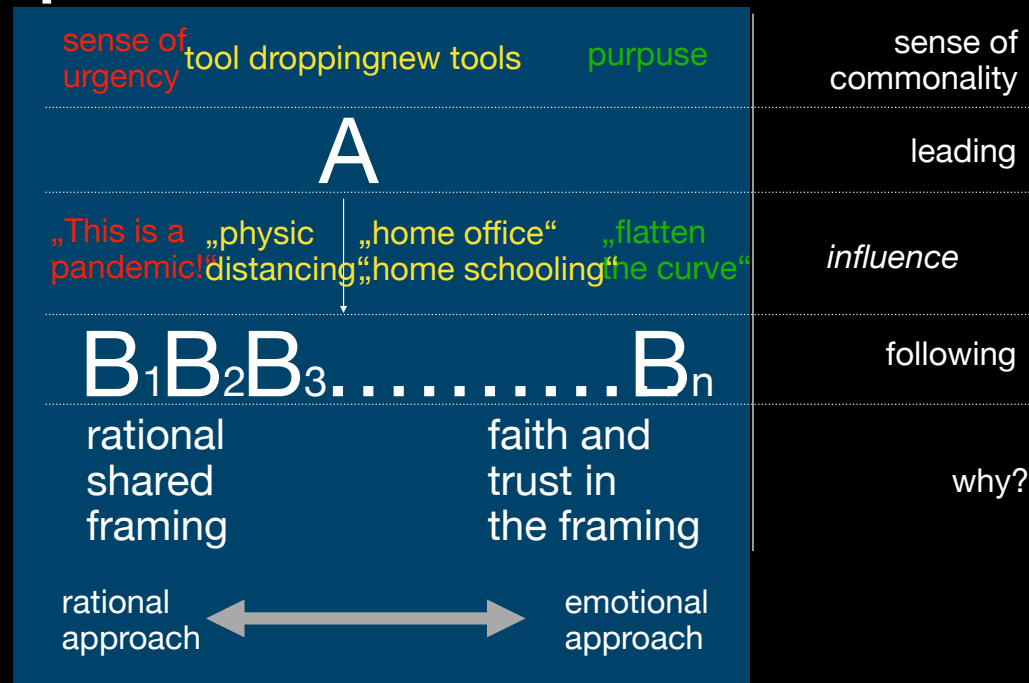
sense of urgency tool droppingnew tools purpuse

sense of commonality

A

leading

„This is a pandemic!“ „physic distancing“ „home office“ „home schooling“ „flatten the curve“

influence

$B_1 B_2 B_3 \ldots\ldots\ldots B_n$

following

rational shared framing

faith and trust in the framing

why?

rational approach

emotional approach